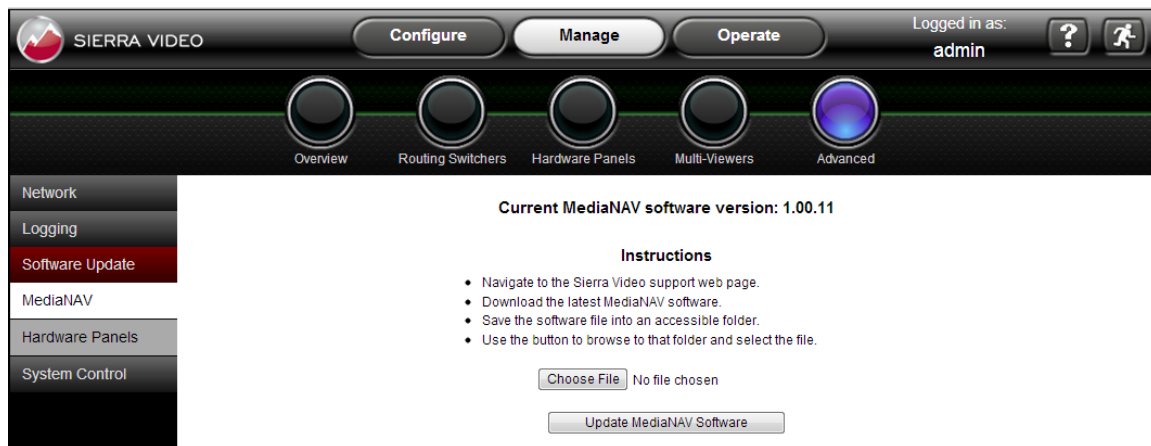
SIERRA VIDEO

Configure
Manage
Operate

Logged in as:
admin

?

Overview
Routing Switchers
Hardware Panels
Multi-Viewers
Advanced

Network
Logging
Software Update
MediaNAV
Hardware Panels
System Control

Current MediaNAV software version: 1.00.11

Instructions

- Navigate to the Sierra Video support web page.
- Download the latest MediaNAV software.
- Save the software file into an accessible folder.
- Use the button to browse to that folder and select the file.

Choose File No file chosen

Update MediaNAV Software